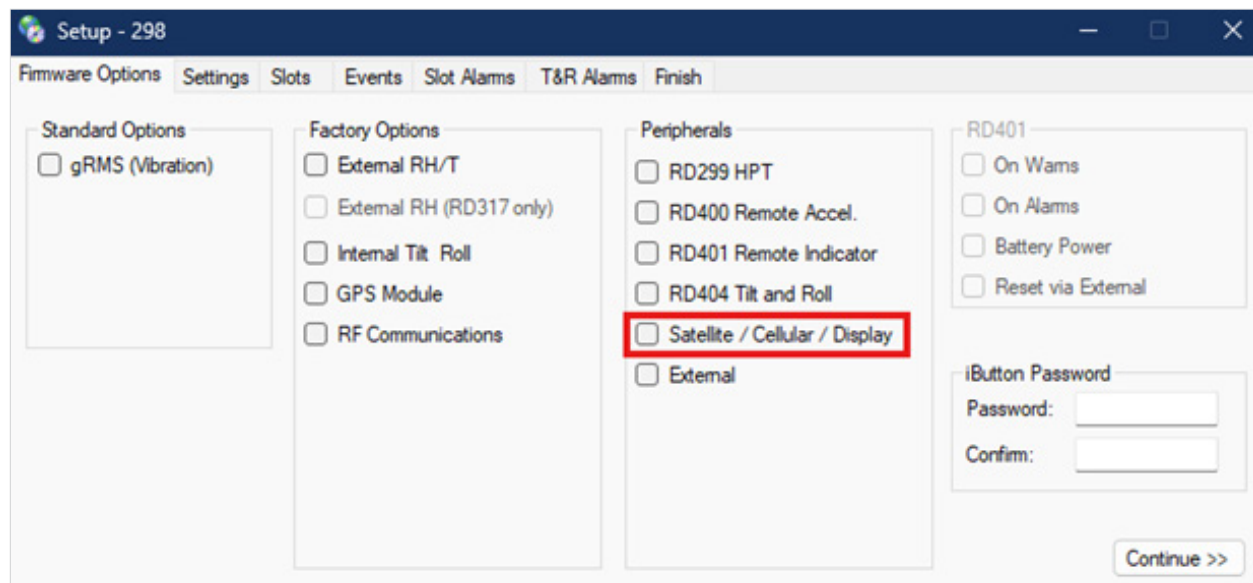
Setup - 298

Firmware Options | Settings | Slots | Events | Slot Alarms | T&R Alarms | Finish

Standard Options
gRMS (Vibration)

Factory Options
External RH/T
External RH (RD317 only)
Internal Tilt Roll
GPS Module
RF Communications

Peripherals
RD299 HPT
RD400 Remote Accel.
RD401 Remote Indicator
RD404 Tilt and Roll
Satellite / Cellular / Display
External

RD401
On Warns
On Alarms
Battery Power
Reset via External

iButton Password
Password:
Confirm:

Continue >>